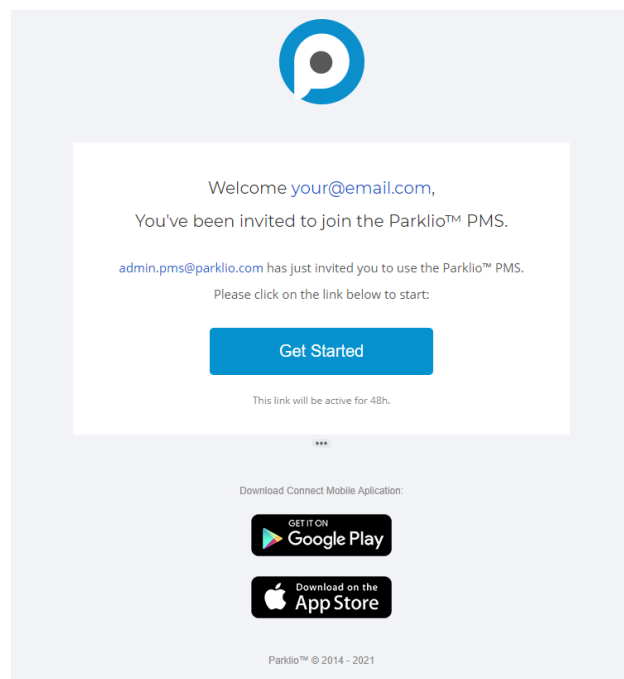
Welcome your@email.com,

You've been invited to join the Parklio™ PMS.

admin.pms@parklio.com has just invited you to use the Parklio™ PMS.

Please click on the link below to start:

Get Started

This link will be active for 48h.

•••

Download Connect Mobile Aplication:

GET IT ON
Google Play

Download on the
App Store

Parklio™ © 2014 - 2021